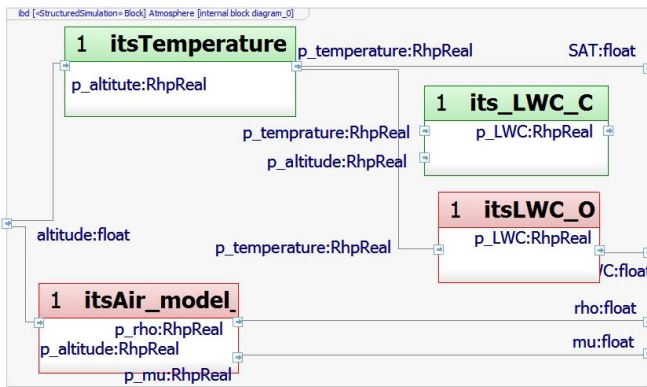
ibd [«StructuredSimulation» Block] Atmosphere [internal block diagram_0]

1 itsTemperature

p_altitute:RhpReal

p_temperature:RhpReal

SAT:float

1 its_LWC_C

p_temprature:RhpReal

p_LWC:RhpReal

p_altitude:RhpReal

1 itsLWC_O

p_temperature:RhpReal

p_LWC:RhpReal

altitude:float

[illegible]/C:float

1 itsAir_model_

rho:float

p_rho:RhpReal

p_altitude:RhpReal

mu:float

p_mu:RhpReal